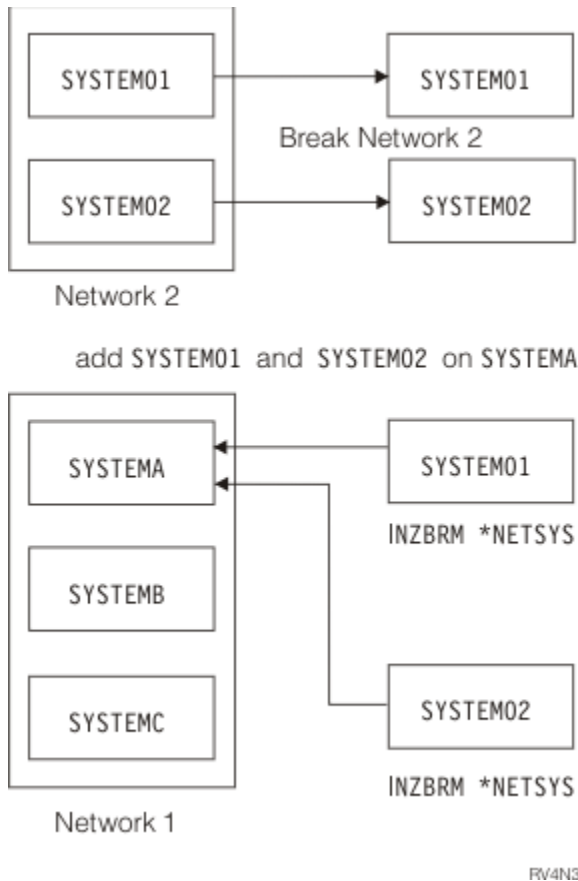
SYSTEM01

SYSTEM01

Break Network 2

SYSTEM02

SYSTEM02

Network 2

add SYSTEM01 and SYSTEM02 on SYSTEMA

SYSTEMA

SYSTEM01

INZBRM *NETSYS

SYSTEMB

SYSTEMC

SYSTEM02

INZBRM *NETSYS

Network 1

RV4N3